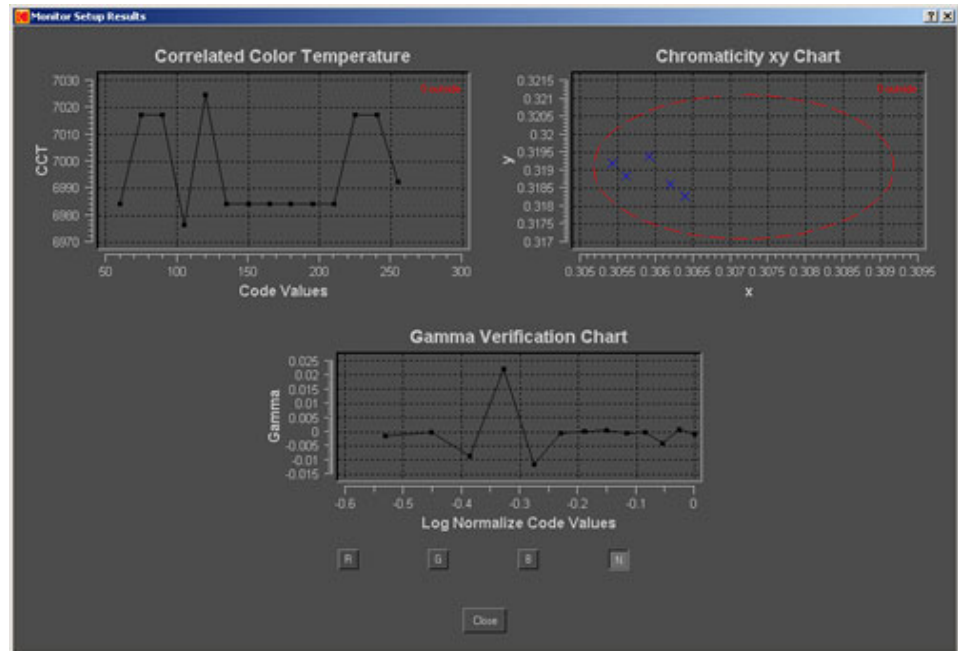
Monitor Setup Results

?| X

Correlated Color Temperature

Tolerance

7030
7020
7010
7000
6990
6980
6970

CCT

50 100 150 200 250 300

Code Values

Chromaticity xy Chart

Tolerance

0.3215
0.321
0.3205
0.32
0.3195
0.319
0.3185
0.318
0.3175
0.317

y

0.305 0.3055 0.306 0.3065 0.307 0.3075 0.308 0.3085 0.309 0.3095

x

Gamma Verification Chart

0.025
0.02
0.015
0.01
0.005
0
-0.005
-0.01
-0.015

Gamma

-0.6 -0.5 -0.4 -0.3 -0.2 -0.1 0

Log Normalize Code Values

R G B N

Close